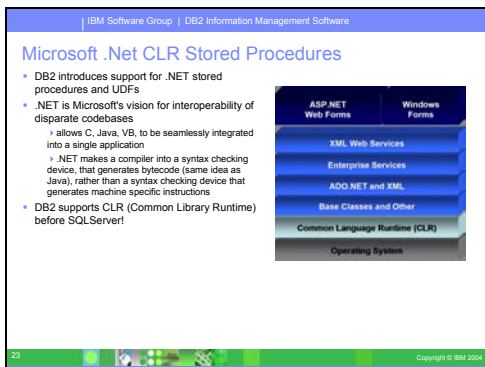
IBM Software Group | DB2 Information Management Software

Microsoft .Net CLR Stored Procedures

- DB2 introduces support for .NET stored procedures and UDFs
- .NET is Microsoft's vision for interoperability of disparate codebases
  - allows C, Java, VB, to be seamlessly integrated into a single application
  - .NET makes a compiler into a syntax checking device, that generates bytecode (same idea as Java), rather than a syntax checking device that generates machine specific instructions
- DB2 supports CLR (Common Library Runtime) before SQLServer!

ASP.NET Web Forms

Windows Forms

XML Web Services

Enterprise Services

ADO.NET and XML

Base Classes and Other

Common Language Runtime (CLR)

Operating System

23

Copyright © IBM 2004